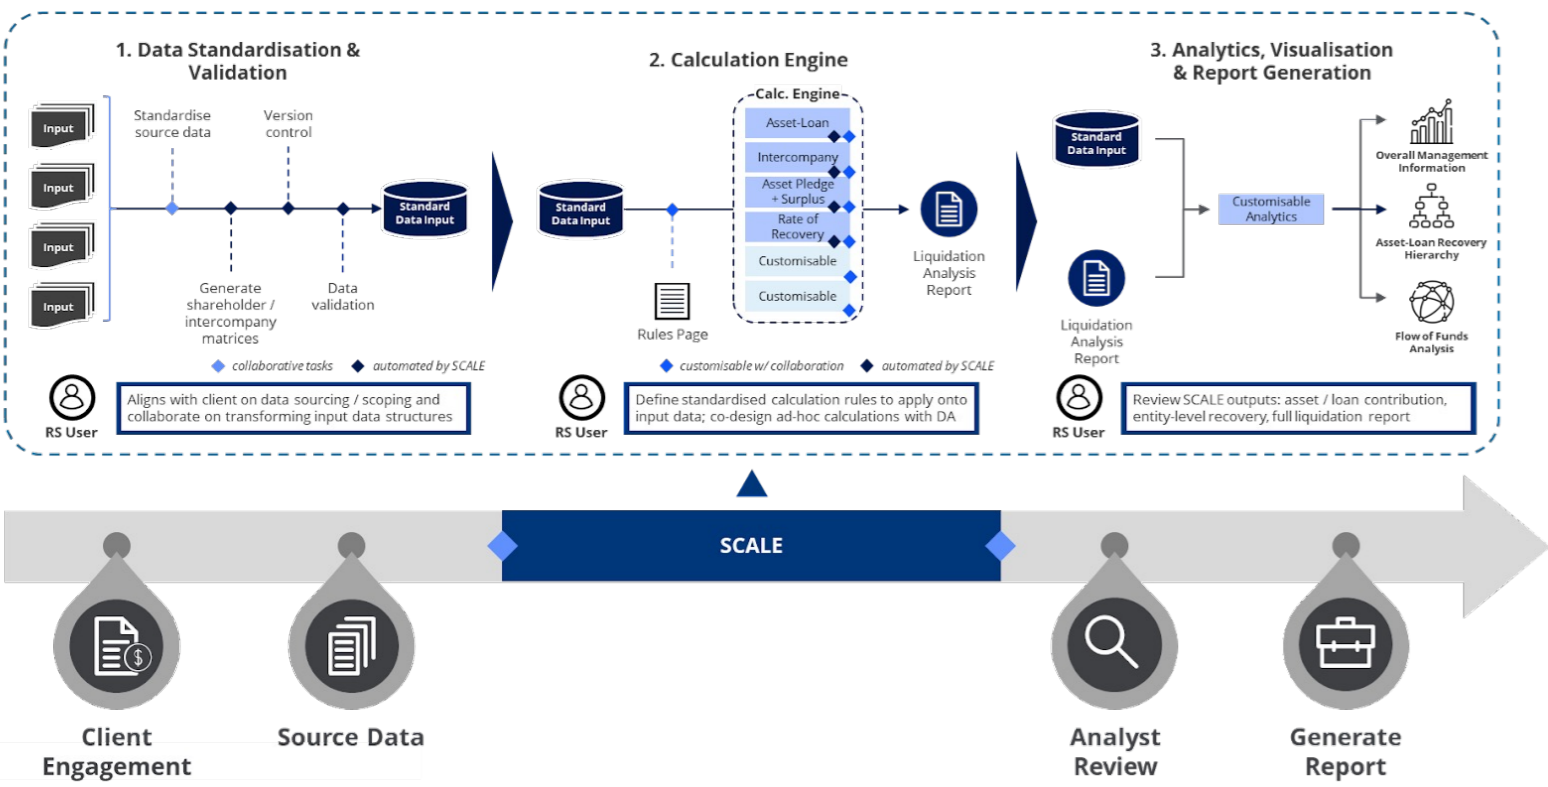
1. Data Standardisation & Validation

Input
Input
Input
Input

Standardise source data

Version control

Standard Data Input

Generate shareholder / intercompany matrices

Data validation

collaborative tasks
automated by SCALE

RS User

Aligns with client on data sourcing / scoping and collaborate on transforming input data structures

2. Calculation Engine

Standard Data Input

Calc. Engine

Asset-Loan
Intercompany
Asset Pledge + Surplus
Rate of Recovery
Customisable
Customisable

Rules Page

Liquidation Analysis Report

customisable w/ collaboration
automated by SCALE

RS User

Define standardised calculation rules to apply onto input data; co-design ad-hoc calculations with DA

3. Analytics, Visualisation & Report Generation

Standard Data Input

Liquidation Analysis Report

Customisable Analytics

Overall Management Information

Asset-Loan Recovery Hierarchy

Flow of Funds Analysis

RS User

Review SCALE outputs: asset / loan contribution, entity-level recovery, full liquidation report

SCALE

Client Engagement

Source Data

Analyst Review

Generate Report